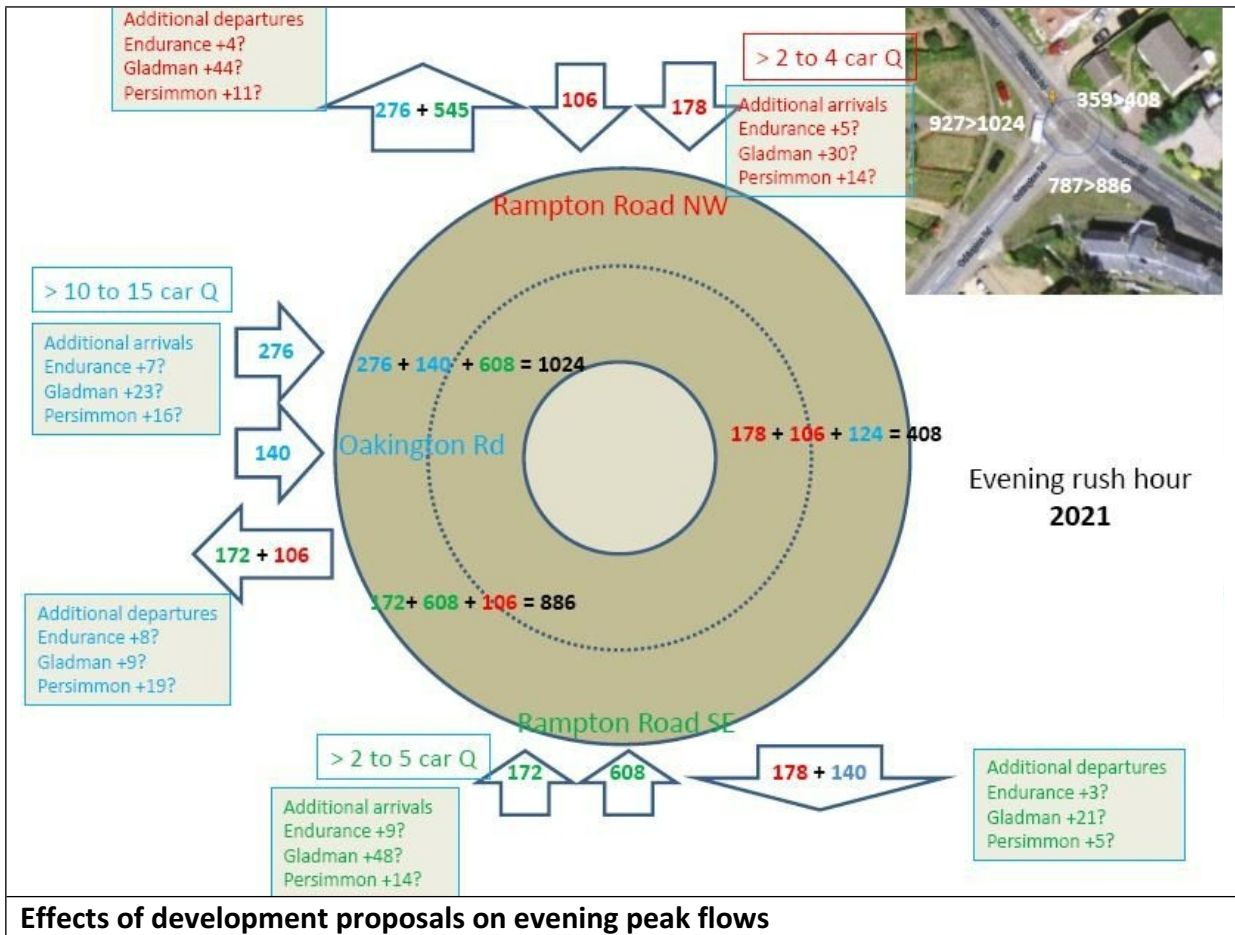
Additional departures
Endurance +4?
Gladman +44?
Persimmon +11?

276 + 545

106

178

> 2 to 4 car Q

Additional arrivals
Endurance +5?
Gladman +30?
Persimmon +14?

927>1024

359>408

787>886

Rampton Road NW

> 10 to 15 car Q

Additional arrivals
Endurance +7?
Gladman +23?
Persimmon +16?

276

276 + 140 + 608 = 1024

140

Oakington Rd

178 + 106 + 124 = 408

Evening rush hour
**2021**

172 + 106

172+ 608 + 106 = 886

Additional departures
Endurance +8?
Gladman +9?
Persimmon +19?

Rampton Road SE

> 2 to 5 car Q

172

608

178 + 140

Additional departures
Endurance +3?
Gladman +21?
Persimmon +5?

Additional arrivals
Endurance +9?
Gladman +48?
Persimmon +14?

**Effects of development proposals on evening peak flows**